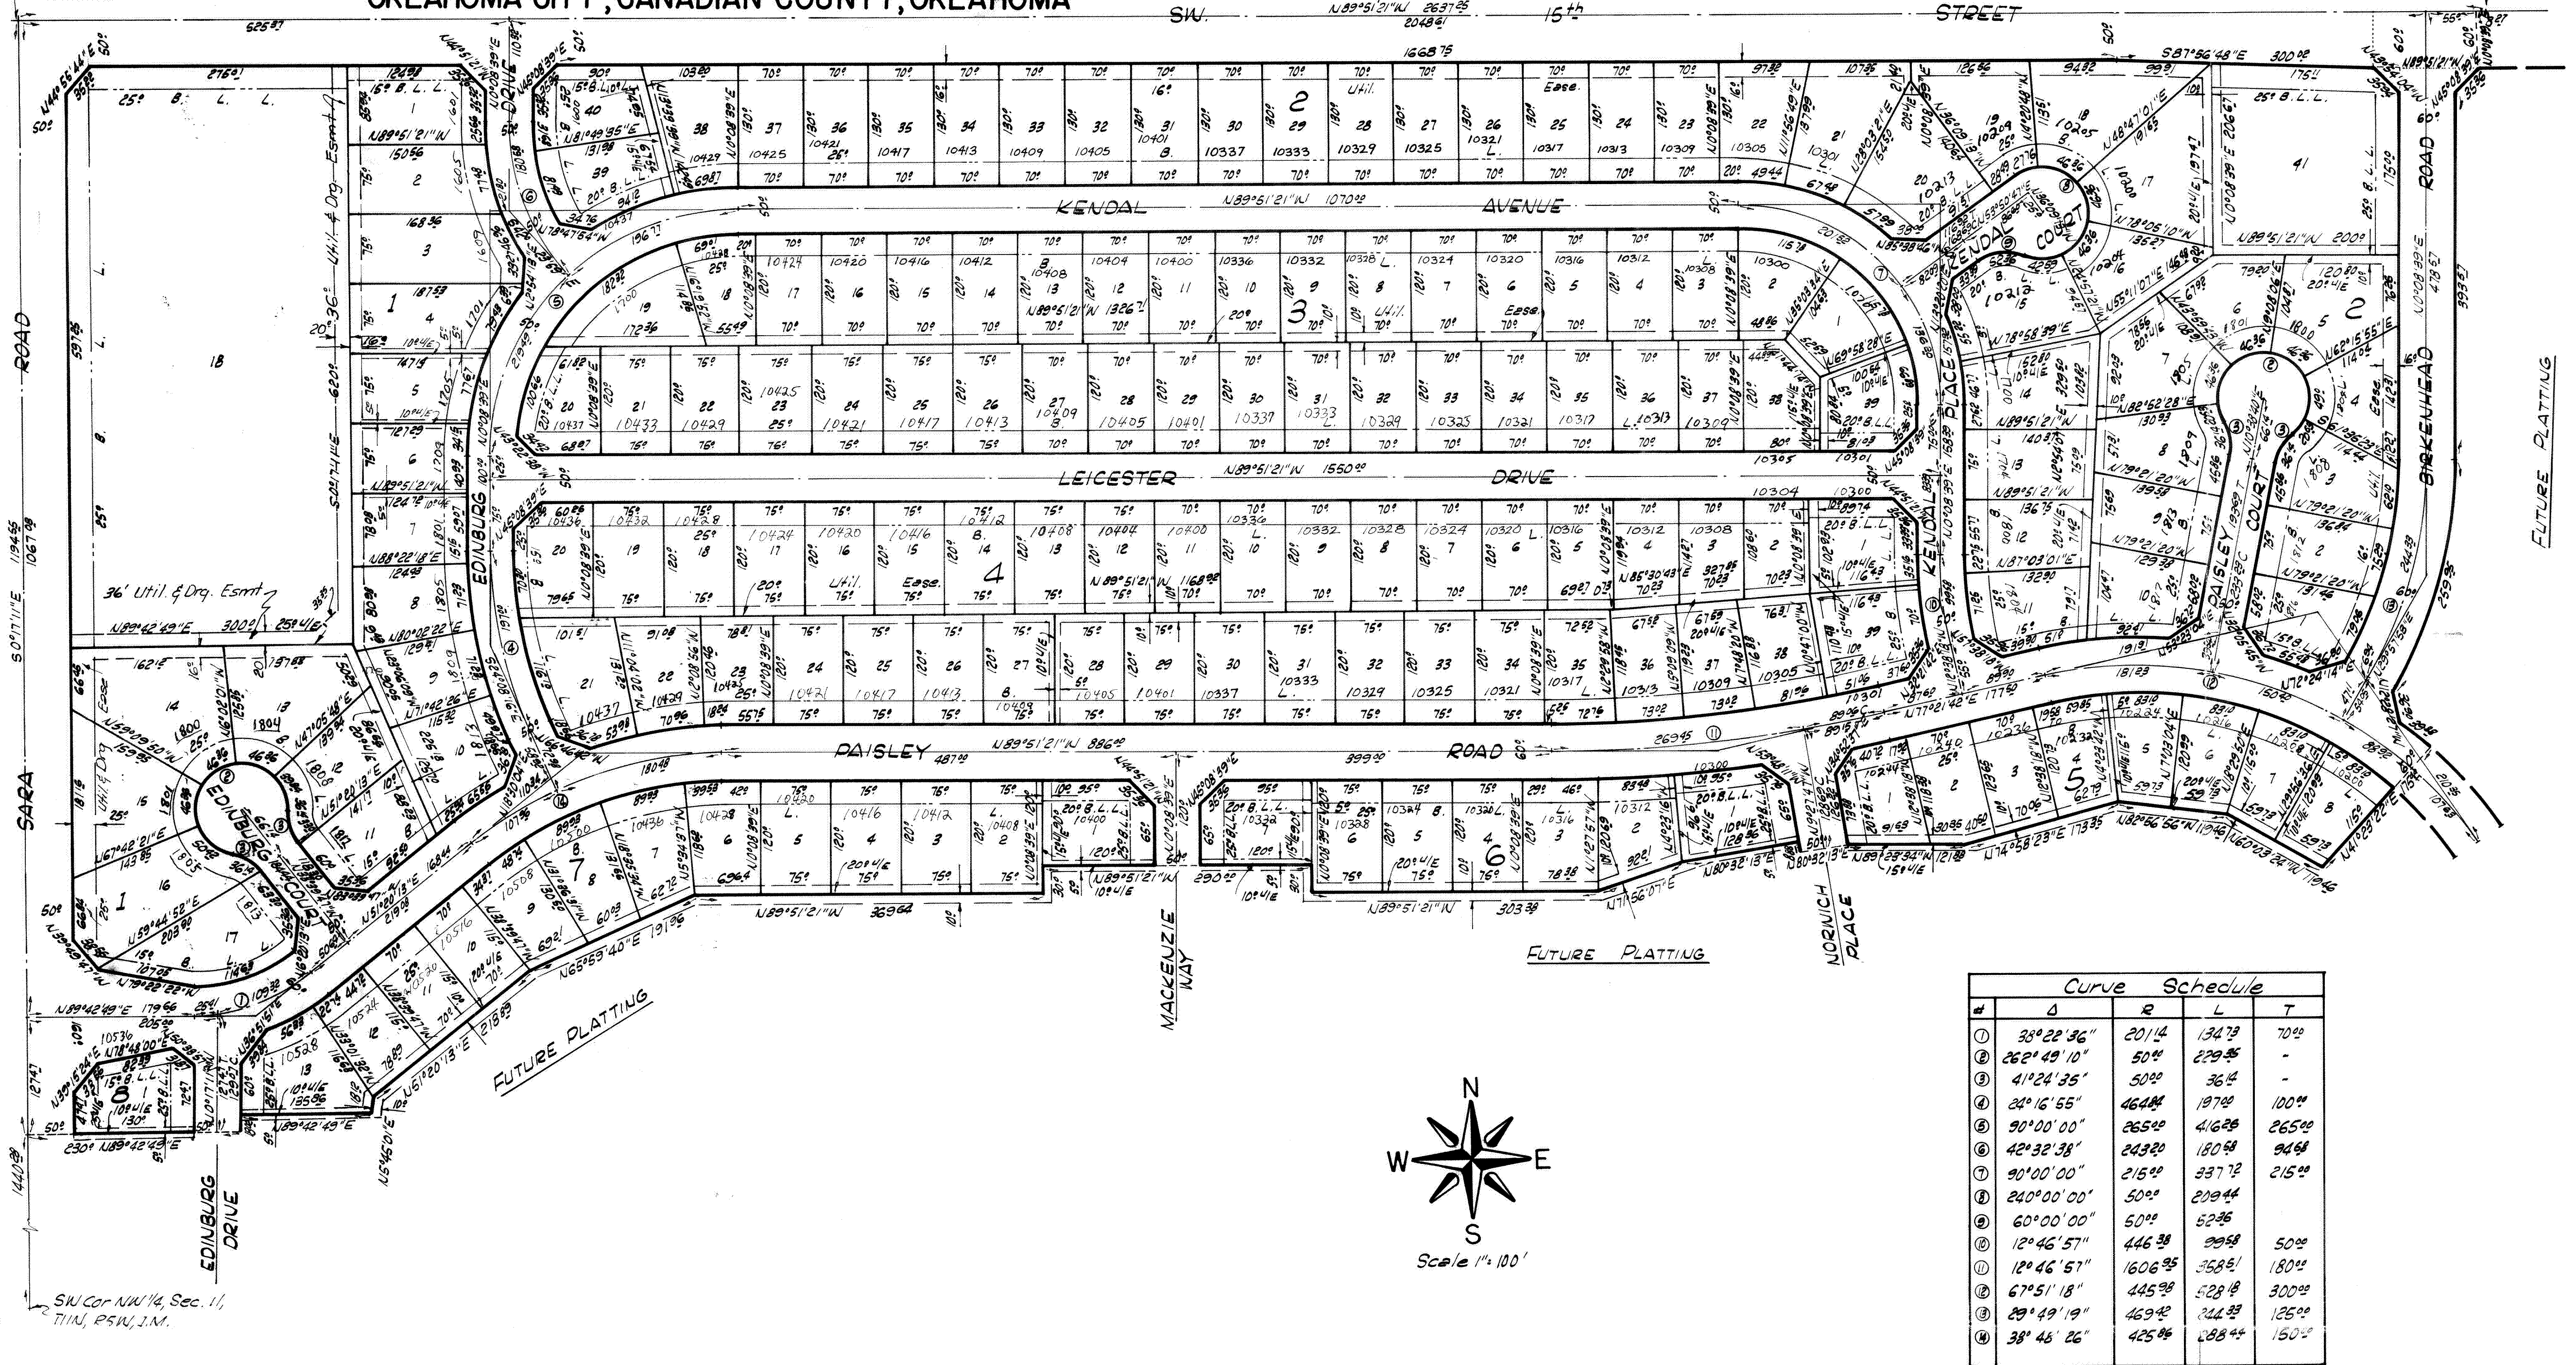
OKLAHOMA CITY, CANADIAN COUNTY, OKLAHOMA

S.W. 15th STREET

KENDAL AVENUE

LEICESTER DRIVE

PAISLEY ROAD

EDINBURG DRIVE

EDINBURG COURT

KENDAL PLACE

KENDAL COURT

PAISLEY COURT

BIRKENHEAD ROAD

SARA ROAD

MACKENZIE WAY

NORWICH PLACE

FUTURE PLATTING

FUTURE PLATTING

FUTURE PLATTING

N89°51'21"W 1070.00

N89°51'21"W 1550.00

N89°51'21"W 886.00

36' Util. & Drg. Esmt.

SW Cor. NW 1/4, Sec. 11, T11N, R5W, I.M.

N

S

E

W

Scale 1" = 100'

| Curve Schedule | | | | |
|---|---|---|---|---|
| # | Δ | R | L | T |
| ① | 38°22'36" | 201.14 | 134.73 | 70.00 |
| ② | 262°49'10" | 50.00 | 229.35 | - |
| ③ | 41°24'35" | 50.00 | 36.14 | - |
| ④ | 24°16'55" | 464.84 | 197.00 | 100.00 |
| ⑤ | 90°00'00" | 265.00 | 416.28 | 265.00 |
| ⑥ | 42°32'38" | 243.20 | 180.58 | 94.68 |
| ⑦ | 90°00'00" | 215.00 | 337.72 | 215.00 |
| ⑧ | 240°00'00" | 50.00 | 209.44 | |
| ⑨ | 60°00'00" | 50.00 | 52.36 | |
| ⑩ | 12°46'57" | 446.38 | 99.58 | 50.00 |
| ⑪ | 12°46'57" | 1606.95 | 358.51 | 180.00 |
| ⑫ | 67°51'18" | 445.98 | 528.18 | 300.00 |
| ⑬ | 29°49'19" | 469.42 | 244.33 | 125.00 |
| ⑭ | 38°45'26" | 425.86 | 288.44 | 150.00 |